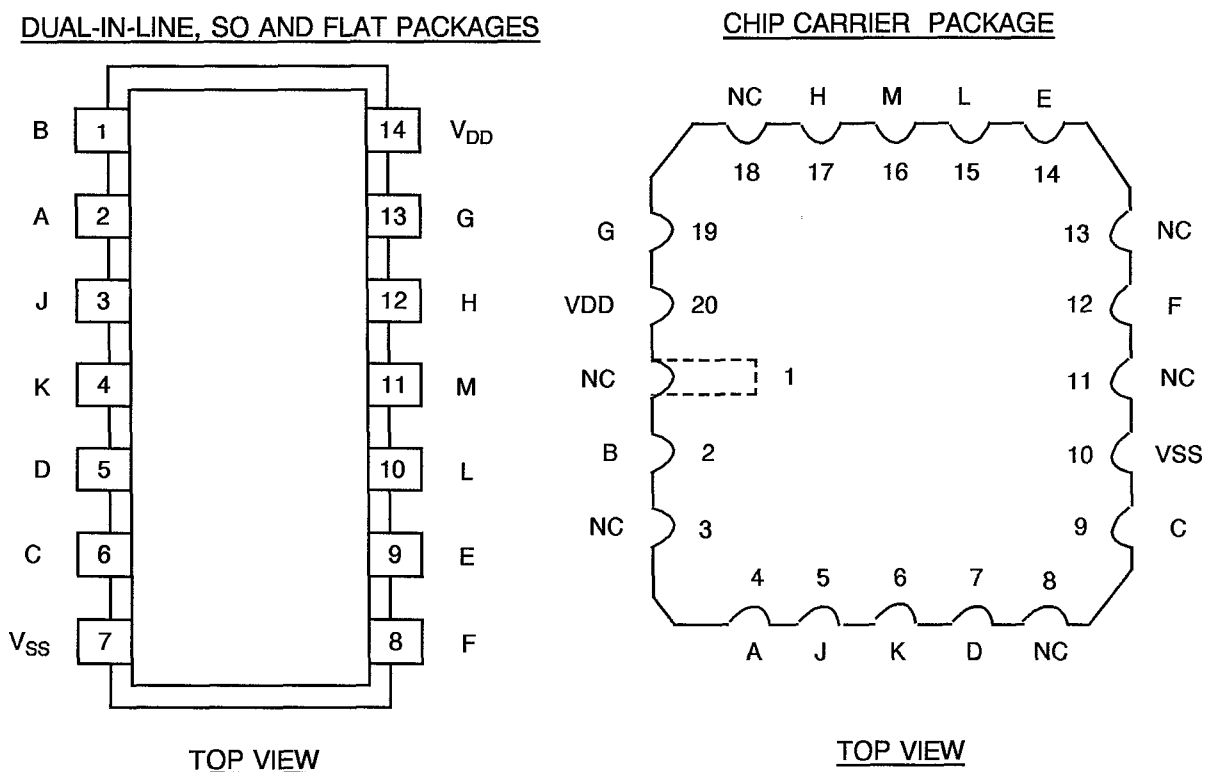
DUAL-IN-LINE, SO AND FLAT PACKAGES

B 1
A 2
J 3
K 4
D 5
C 6
$V_{SS}$ 7

14 $V_{DD}$
13 G
12 H
11 M
10 L
9 E
8 F

TOP VIEW

CHIP CARRIER PACKAGE

NC H M L E
18 17 16 15 14

G 19
VDD 20
NC 1
B 2
NC 3

13 NC
12 F
11 NC
10 VSS
9 C

4 5 6 7 8
A J K D NC

TOP VIEW